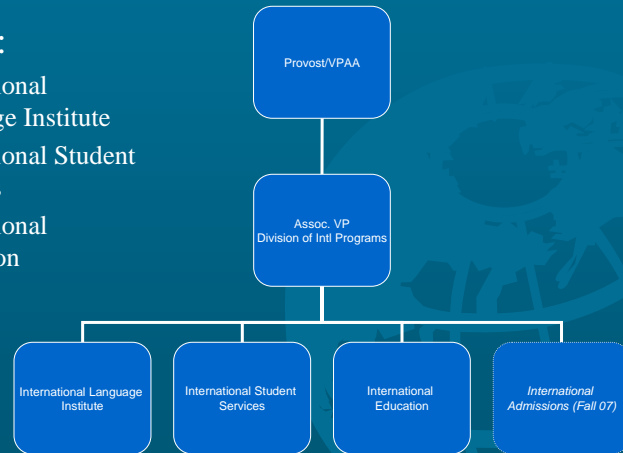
:

onal
ge Institute
onal Student

onal
on

Provost/VPAA

Assoc. VP
Division of Intl Programs

International Language Institute

International Student Services

International Education

*International Admissions (Fall 07)*